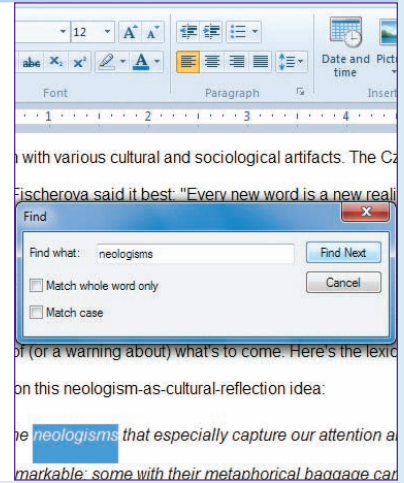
12 A A
abc $x_2$ $x^2$ A
Font
Paragraph
Date and time
Pictu
Insert
1 2 3 4

n with various cultural and sociological artifacts. The Cz

Fischerova said it best: "Every new word is a new reali

Find
Find what: neologisms
Find Next
Cancel
Match whole word only
Match case

of (or a warning about) what's to come. Here's the lexic

on this neologism-as-cultural-reflection idea:

he neologisms that especially capture our attention a

markable: some with their metaphorical baggage car